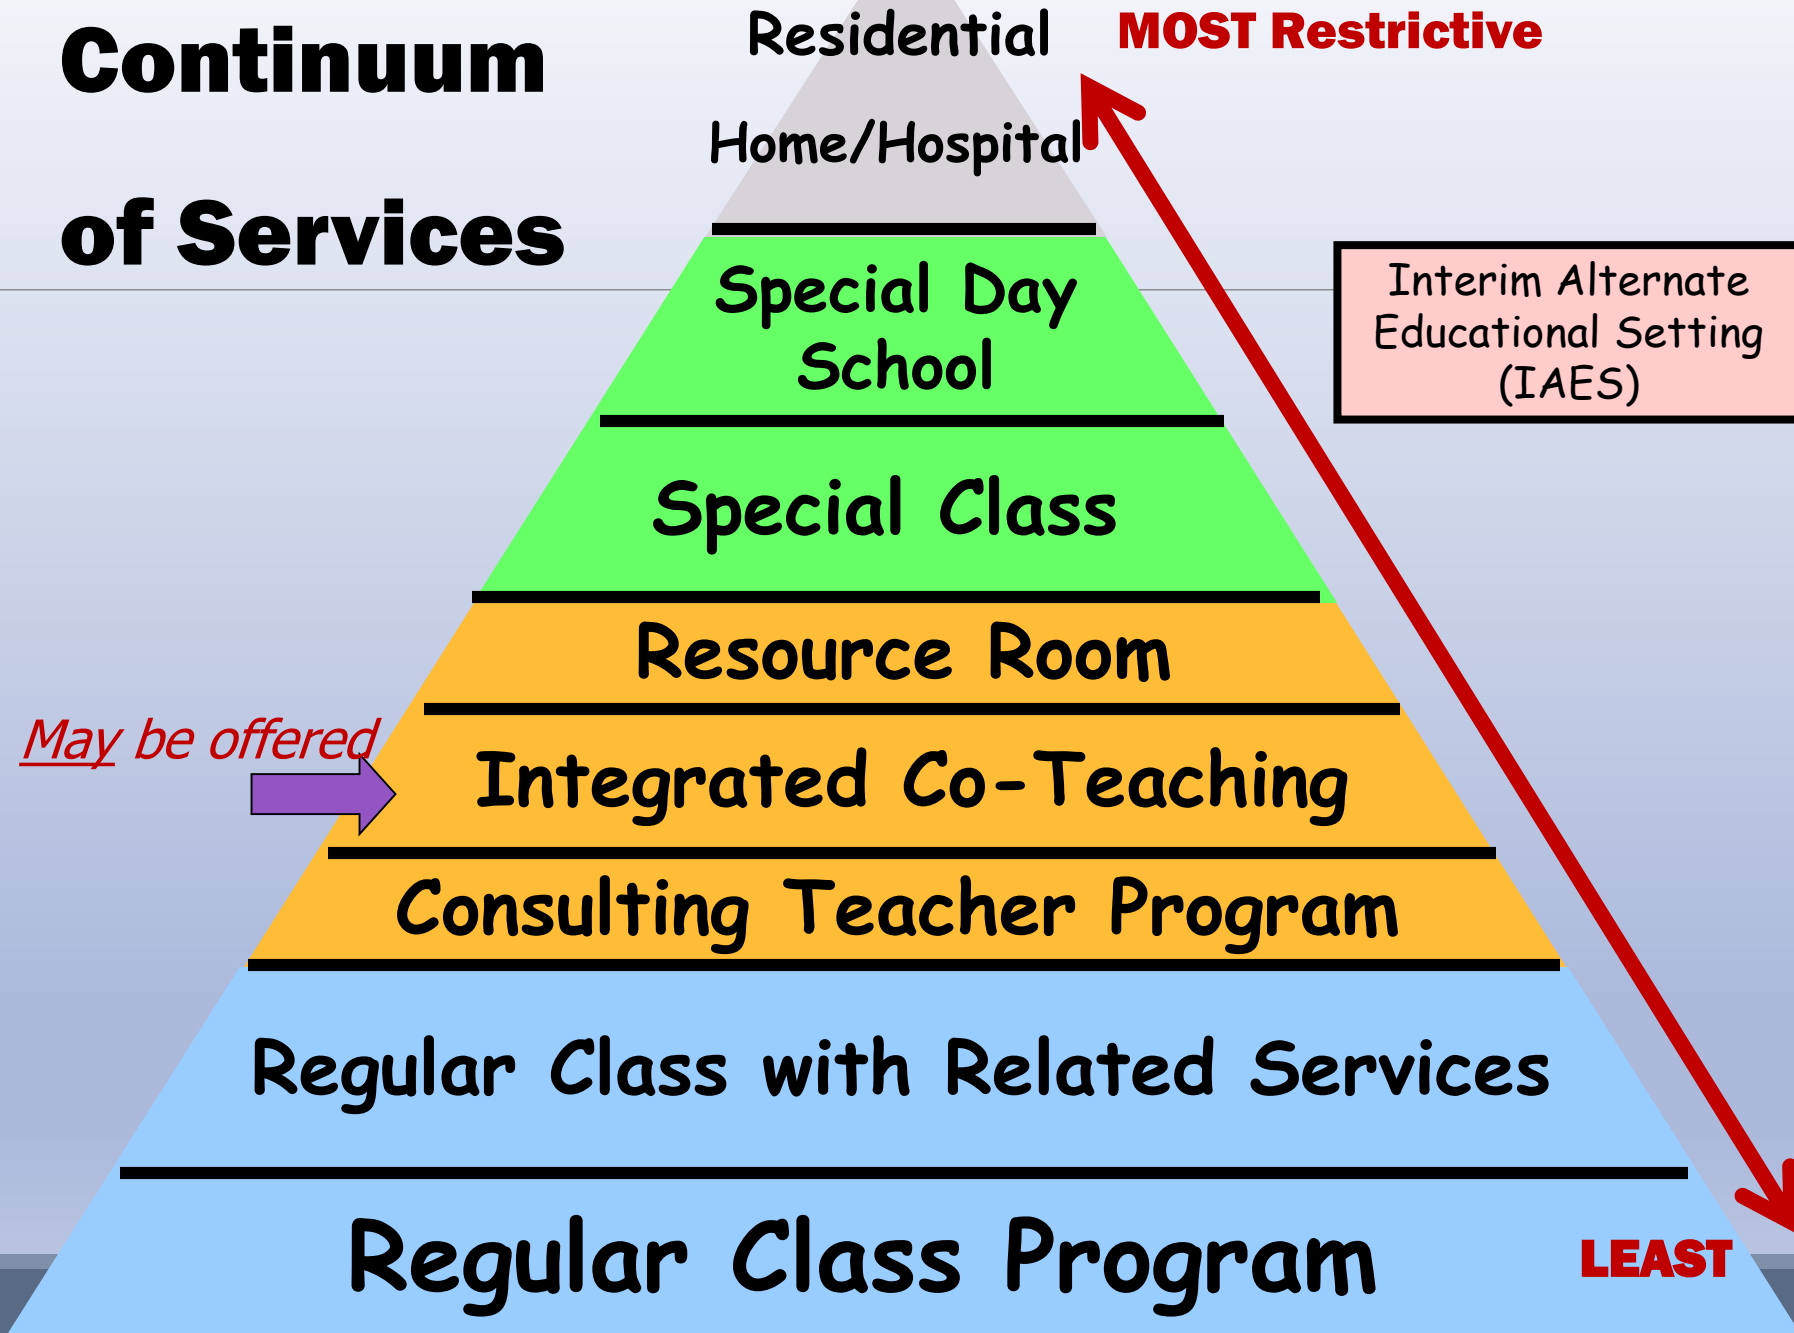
Continuum

of Services

Residential

MOST Restrictive

Home/Hospital

Special Day School

Interim Alternate Educational Setting (IAES)

Special Class

Resource Room

May be offered

Integrated Co-Teaching

Consulting Teacher Program

Regular Class with Related Services

Regular Class Program

LEAST